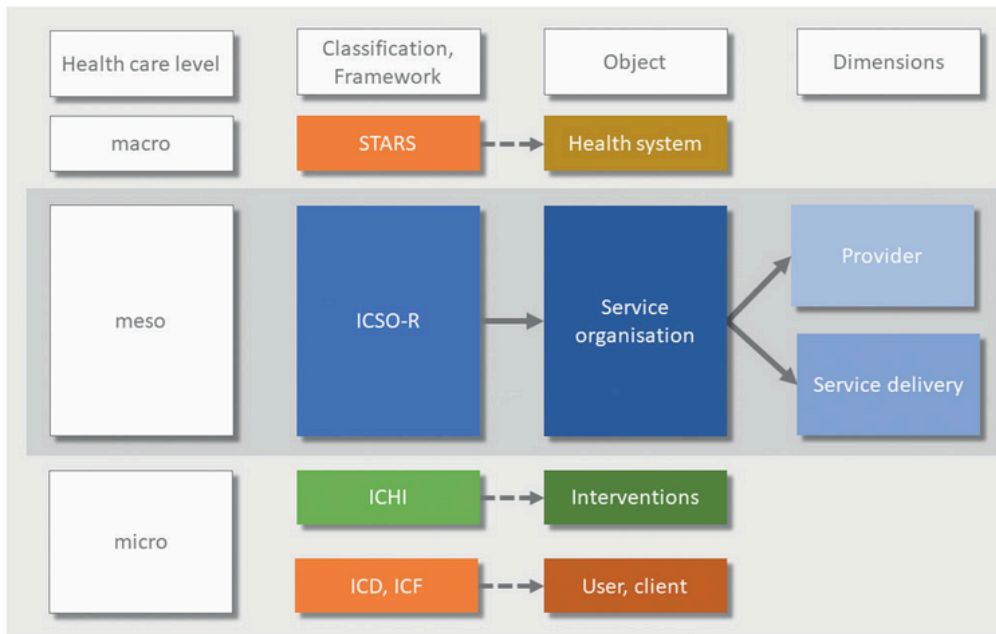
Health care level

Classification, Framework

Object

Dimensions

macro

STARS

Health system

meso

ICSO-R

Service organisation

Provider

Service delivery

micro

ICHI

Interventions

ICD, ICF

User, client